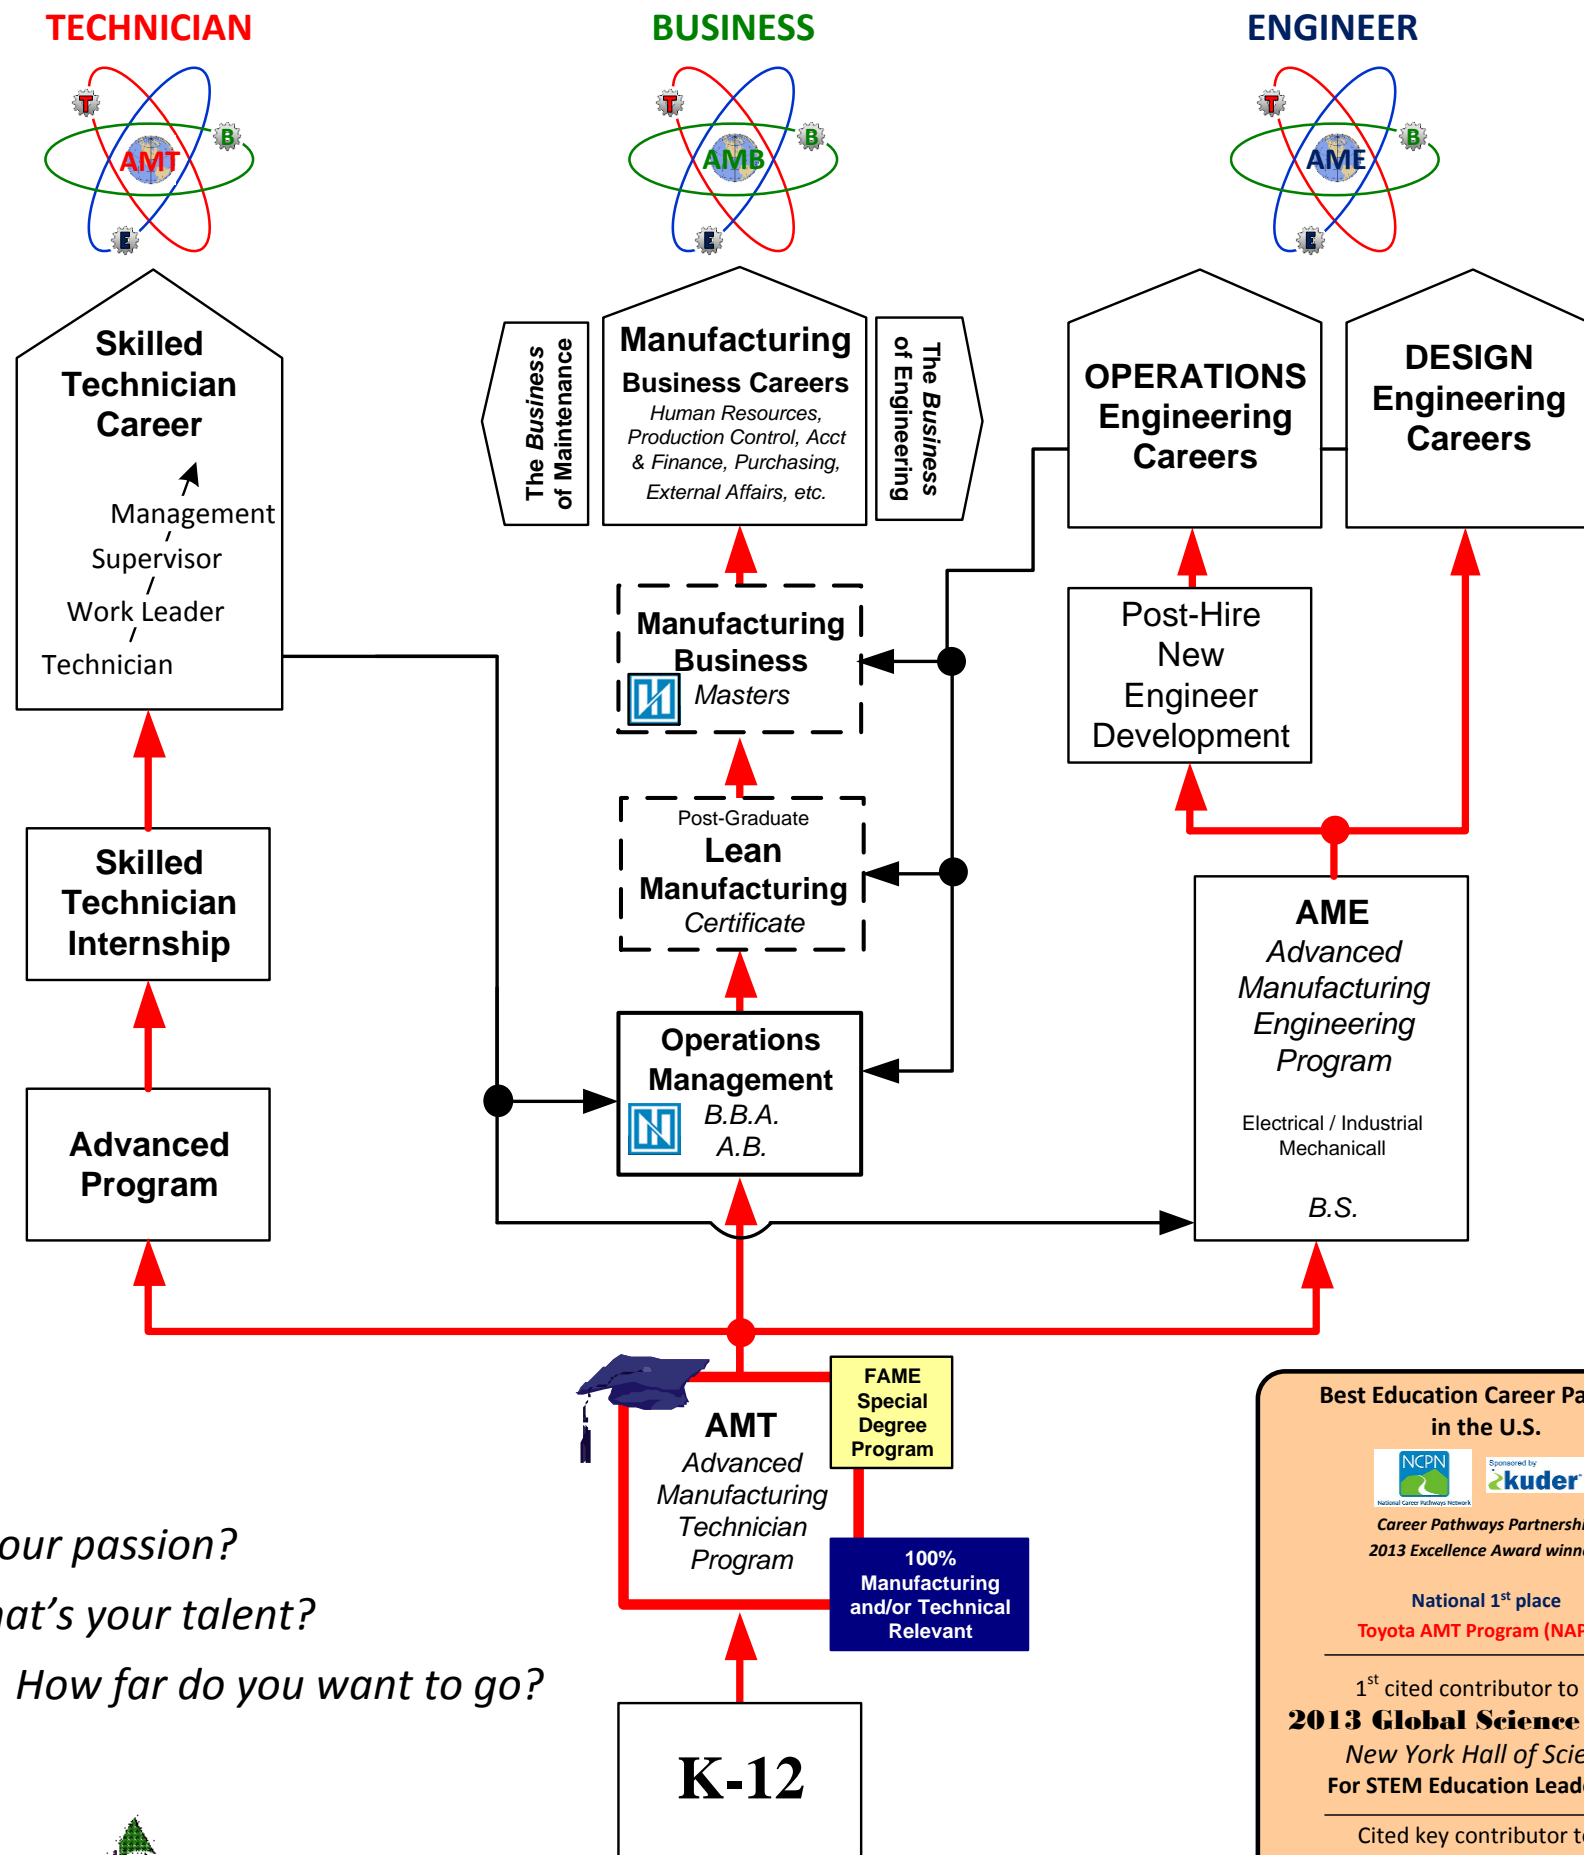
TECHNICIAN

BUSINESS

ENGINEER

T B AMT E

T B AMB E

T B AME E

Skilled Technician Career

Management
Supervisor
Work Leader
Technician

The Business of Maintenance

Manufacturing Business Careers
Human Resources, Production Control, Acct & Finance, Purchasing, External Affairs, etc.

The Business of Engineering

OPERATIONS Engineering Careers

DESIGN Engineering Careers

Manufacturing Business
Masters

Post-Hire New Engineer Development

Post-Graduate
Lean Manufacturing
Certificate

Skilled Technician Internship

AME
Advanced Manufacturing Engineering Program

Electrical / Industrial
Mechanicall

B.S.

Operations Management
B.B.A.
A.B.

Advanced Program

FAME Special Degree Program

AMT
Advanced Manufacturing Technician Program

100% Manufacturing and/or Technical Relevant

our passion?
at’s your talent?
How far do you want to go?

K-12

Best Education Career Pa
in the U.S.
NCPN
National Career Pathways Network
Sponsored by
kuder
Career Pathways Partnershi
2013 Excellence Award winn

National 1$^{st}$ place
Toyota AMT Program (NAP

1$^{st}$ cited contributor to
2013 Global Science
New York Hall of Scie
For STEM Education Lead

Cited key contributor t